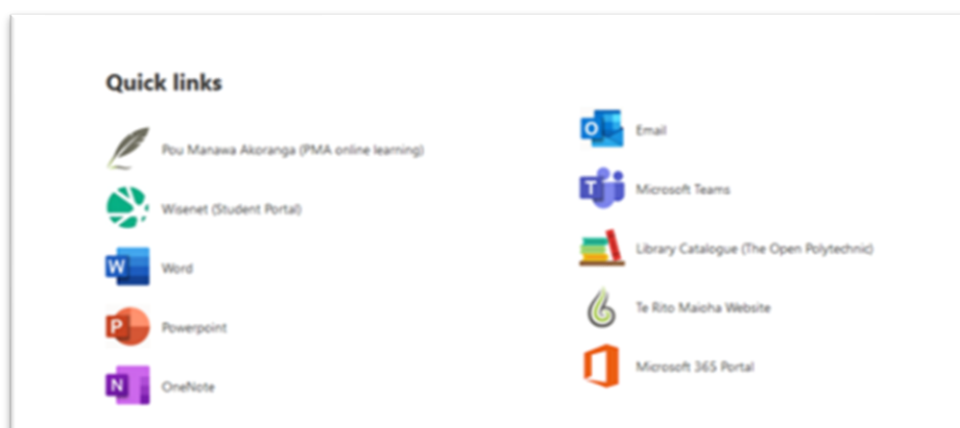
Quick links

Pou Manawa Akoranga (PMA online learning)

Wisenet (Student Portal)

Word

Powerpoint

OneNote

Email

Microsoft Teams

Library Catalogue (The Open Polytechnic)

Te Rito Maioha Website

Microsoft 365 Portal